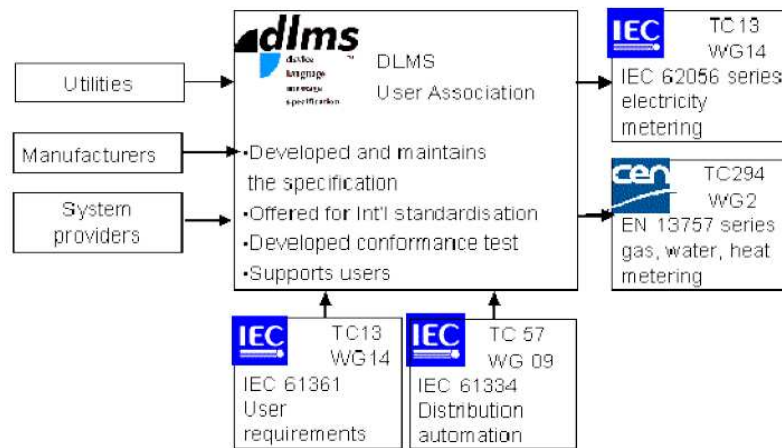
Utilities

Manufacturers

System providers

dlms
device language message specification

DLMS User Association

•Developed and maintains the specification
•Offered for Int'l standardisation
•Developed conformance test
•Supports users

IEC
TC13 WG14
IEC 62056 series electricity metering

cen
TC294 WG2
EN 13757 series gas, water, heat metering

IEC
TC13 WG14
IEC 61361 User requirements

IEC
TC 57 WG 09
IEC 61334 Distribution automation